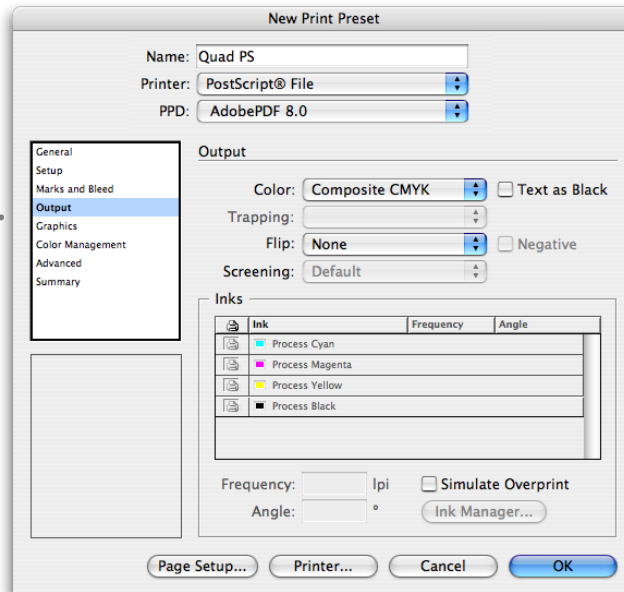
New Print Preset

Name: Quad PS
Printer: PostScript® File
PPD: AdobePDF 8.0

General
Setup
Marks and Bleed
Output
Graphics
Color Management
Advanced
Summary

Output

Color: Composite CMYK
Text as Black
Trapping:
Flip: None
Negative
Screening: Default

Inks

| | Ink | Frequency | Angle |
|---|---|---|---|
| | Process Cyan | | |
| | Process Magenta | | |
| | Process Yellow | | |
| | Process Black | | |

Frequency: lpi
Simulate Overprint
Angle: °
Ink Manager...

Page Setup... Printer... Cancel OK